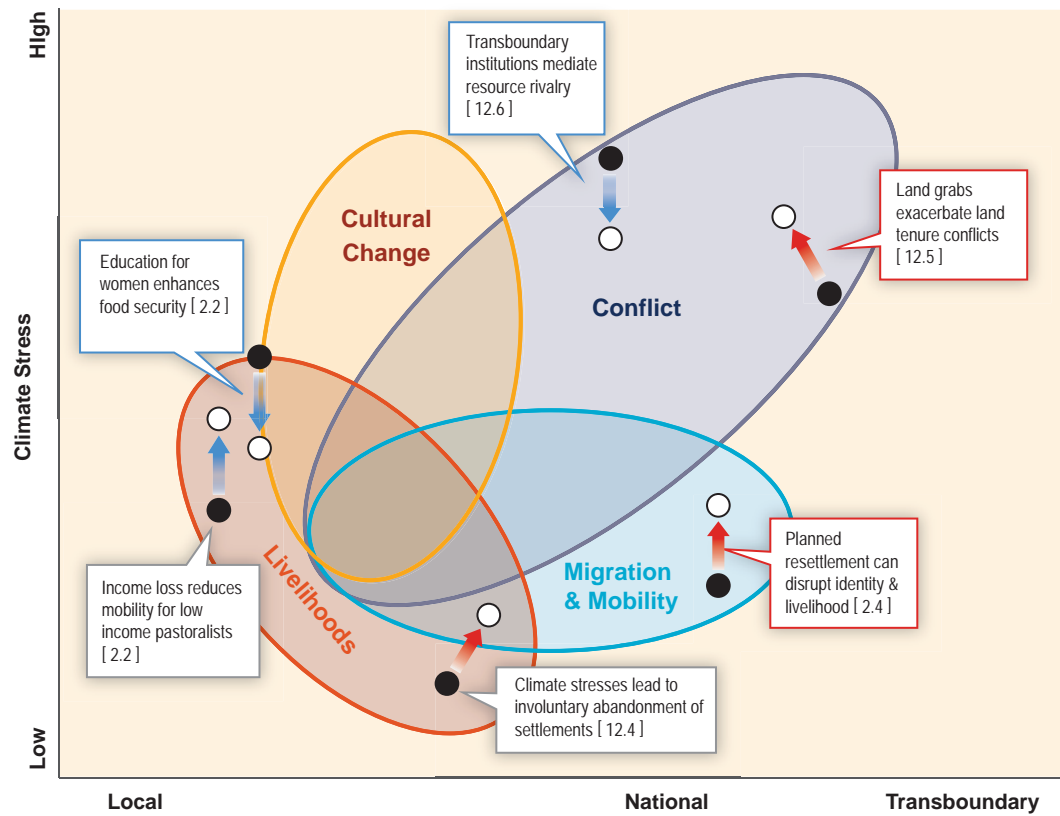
High

Climate Stress

Low

Transboundary institutions mediate resource rivalry [ 12.6 ]

Cultural Change

Land grabs exacerbate land tenure conflicts [ 12.5 ]

Education for women enhances food security [ 2.2 ]

Conflict

Migration & Mobility

Livelihoods

Planned resettlement can disrupt identity & livelihood [ 2.4 ]

Income loss reduces mobility for low income pastoralists [ 2.2 ]

Climate stresses lead to involuntary abandonment of settlements [ 12.4 ]

Local

National

Transboundary